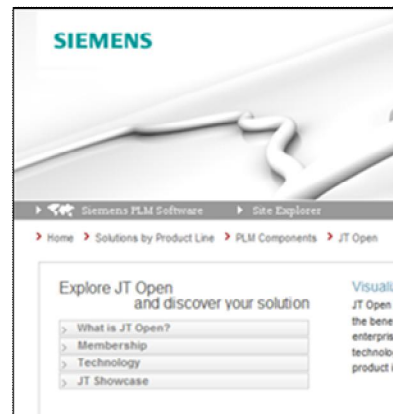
SIEMENS

Siemens PLM Software
Site Explorer

Home > Solutions by Product Line > PLM Components > JT Open

Explore JT Open
and discover your solution

What is JT Open?
Membership
Technology
JT Showcase

Visuali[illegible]
JT Open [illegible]
the bene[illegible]
enterpris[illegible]
technolo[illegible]
product i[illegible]